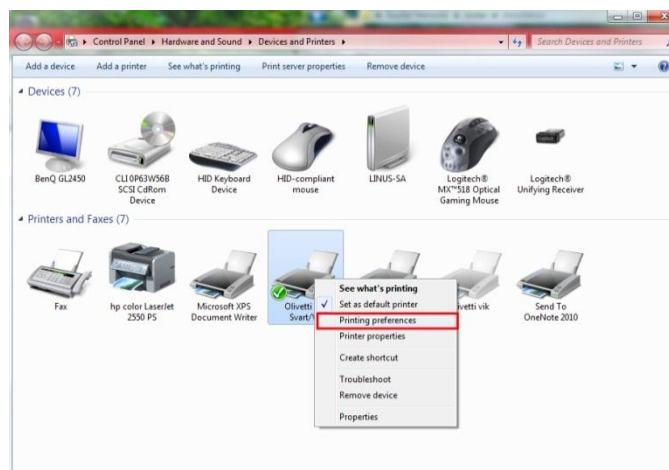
Control Panel ▸ Hardware and Sound ▸ Devices and Printers ▸

Search Devices and Printers

Add a device | Add a printer | See what's printing | Print server properties | Remove device

Devices (7)

BenQ GL2450

CLI0P63W56B SCSI CdRom Device

HID Keyboard Device

HID-compliant mouse

LINUS-SA

Logitech® MX™518 Optical Gaming Mouse

Logitech® Unifying Receiver

Printers and Faxes (7)

Fax

hp color LaserJet 2550 PS

Microsoft XPS Document Writer

Olivetti Svart/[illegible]

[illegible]

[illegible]vetti vik

Send To OneNote 2010

See what's printing
Set as default printer
Printing preferences
Printer properties
Create shortcut
Troubleshoot
Remove device
Properties